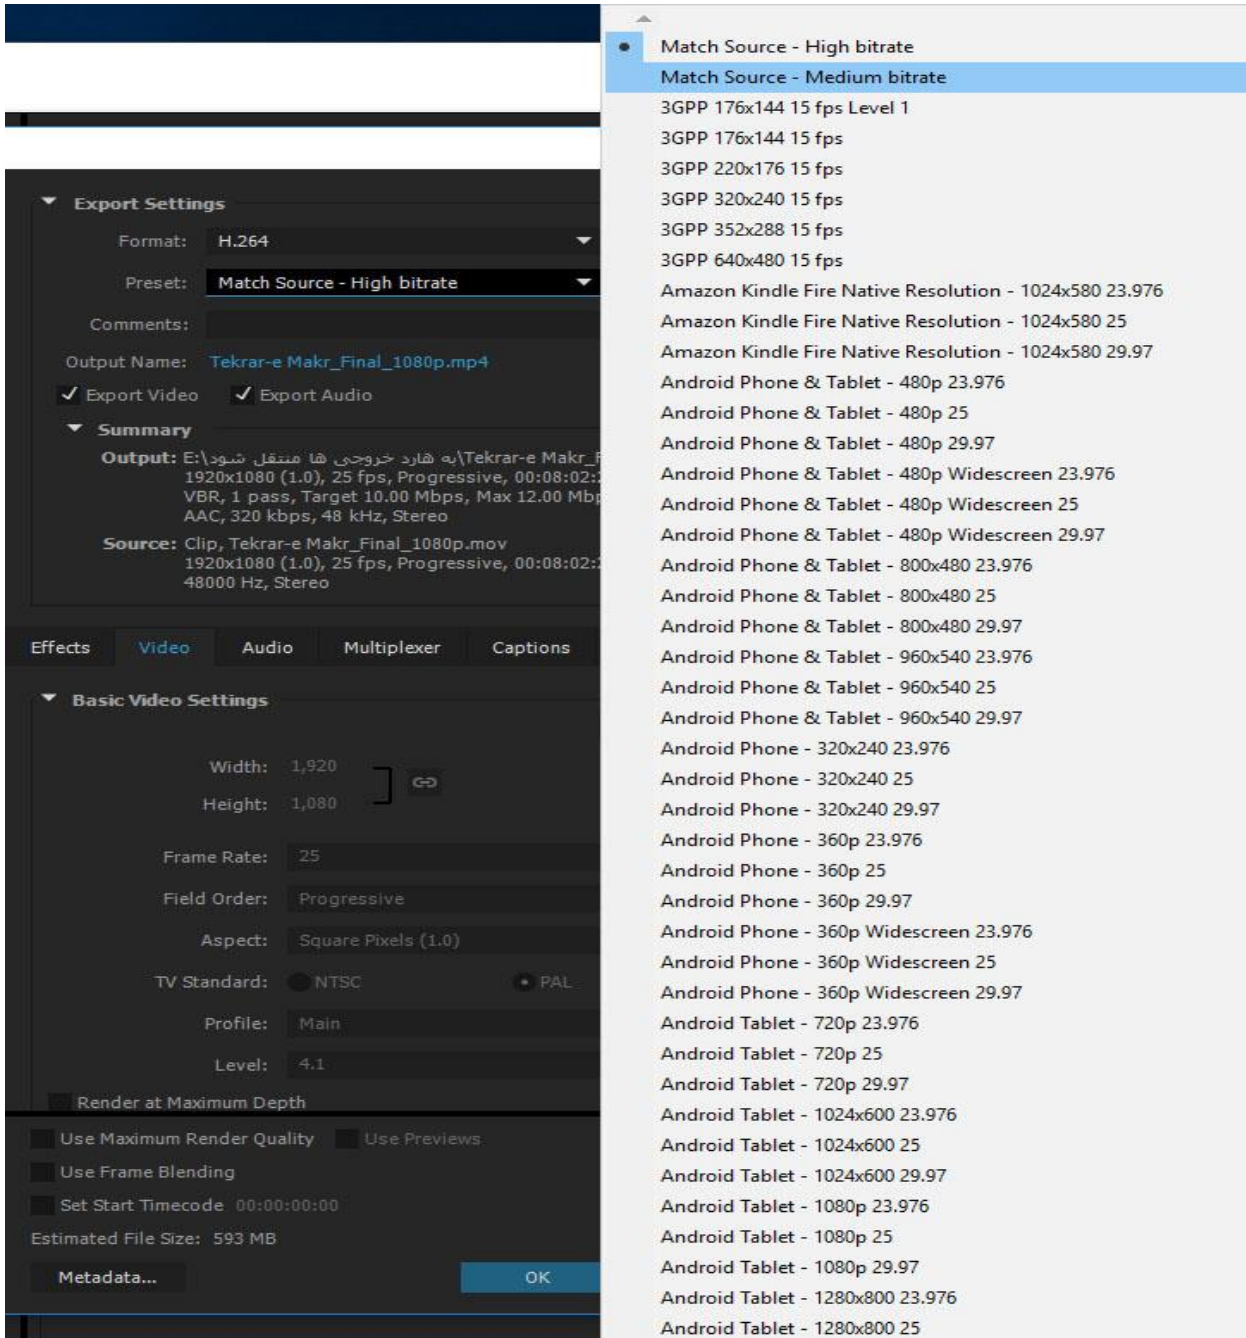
Export Settings
Format: H.264
Preset: Match Source - High bitrate
Comments:
Output Name: Tekrar-e Makr_Final_1080p.mp4
✓ Export Video ✓ Export Audio
Summary
Output: E:\به هارد خروجی ها منتقل شود\Tekrar-e Makr_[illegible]
1920x1080 (1.0), 25 fps, Progressive, 00:08:02:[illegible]
VBR, 1 pass, Target 10.00 Mbps, Max 12.00 Mb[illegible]
AAC, 320 kbps, 48 kHz, Stereo
Source: Clip, Tekrar-e Makr_Final_1080p.mov
1920x1080 (1.0), 25 fps, Progressive, 00:08:02:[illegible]
48000 Hz, Stereo

Effects Video Audio Multiplexer Captions

Basic Video Settings
Width: 1,920
Height: 1,080
Frame Rate: 25
Field Order: Progressive
Aspect: Square Pixels (1.0)
TV Standard: NTSC PAL
Profile: Main
Level: 4.1
Render at Maximum Depth

Use Maximum Render Quality Use Previews
Use Frame Blending
Set Start Timecode 00:00:00:00
Estimated File Size: 593 MB
Metadata... OK

Match Source - High bitrate
Match Source - Medium bitrate
3GPP 176x144 15 fps Level 1
3GPP 176x144 15 fps
3GPP 220x176 15 fps
3GPP 320x240 15 fps
3GPP 352x288 15 fps
3GPP 640x480 15 fps
Amazon Kindle Fire Native Resolution - 1024x580 23.976
Amazon Kindle Fire Native Resolution - 1024x580 25
Amazon Kindle Fire Native Resolution - 1024x580 29.97
Android Phone & Tablet - 480p 23.976
Android Phone & Tablet - 480p 25
Android Phone & Tablet - 480p 29.97
Android Phone & Tablet - 480p Widescreen 23.976
Android Phone & Tablet - 480p Widescreen 25
Android Phone & Tablet - 480p Widescreen 29.97
Android Phone & Tablet - 800x480 23.976
Android Phone & Tablet - 800x480 25
Android Phone & Tablet - 800x480 29.97
Android Phone & Tablet - 960x540 23.976
Android Phone & Tablet - 960x540 25
Android Phone & Tablet - 960x540 29.97
Android Phone - 320x240 23.976
Android Phone - 320x240 25
Android Phone - 320x240 29.97
Android Phone - 360p 23.976
Android Phone - 360p 25
Android Phone - 360p 29.97
Android Phone - 360p Widescreen 23.976
Android Phone - 360p Widescreen 25
Android Phone - 360p Widescreen 29.97
Android Tablet - 720p 23.976
Android Tablet - 720p 25
Android Tablet - 720p 29.97
Android Tablet - 1024x600 23.976
Android Tablet - 1024x600 25
Android Tablet - 1024x600 29.97
Android Tablet - 1080p 23.976
Android Tablet - 1080p 25
Android Tablet - 1080p 29.97
Android Tablet - 1280x800 23.976
Android Tablet - 1280x800 25